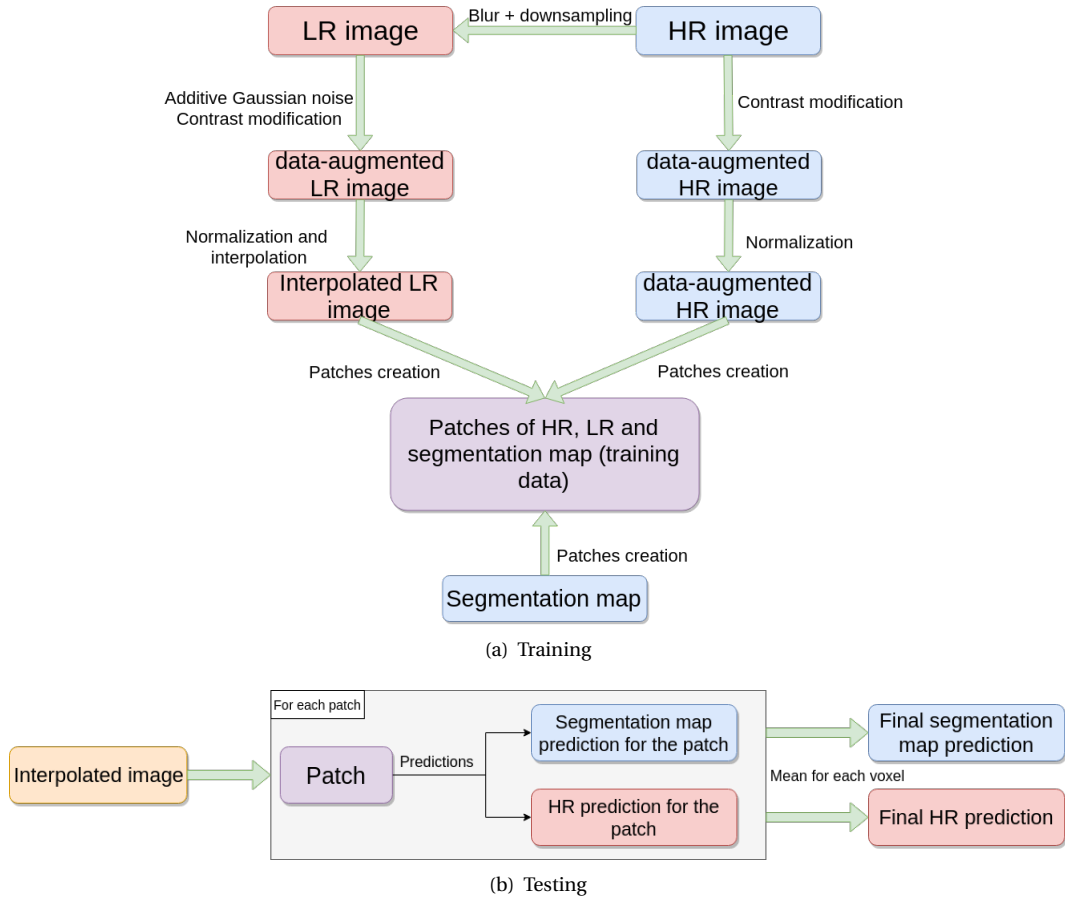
LR image

Blur + downsampling

HR image

Additive Gaussian noise
Contrast modification

Contrast modification

data-augmented LR image

data-augmented HR image

Normalization and interpolation

Normalization

Interpolated LR image

data-augmented HR image

Patches creation

Patches creation

Patches of HR, LR and segmentation map (training data)

Patches creation

Segmentation map

(a) Training

For each patch

Interpolated image

Patch

Predictions

Segmentation map prediction for the patch

HR prediction for the patch

Final segmentation map prediction

Mean for each voxel

Final HR prediction

(b) Testing